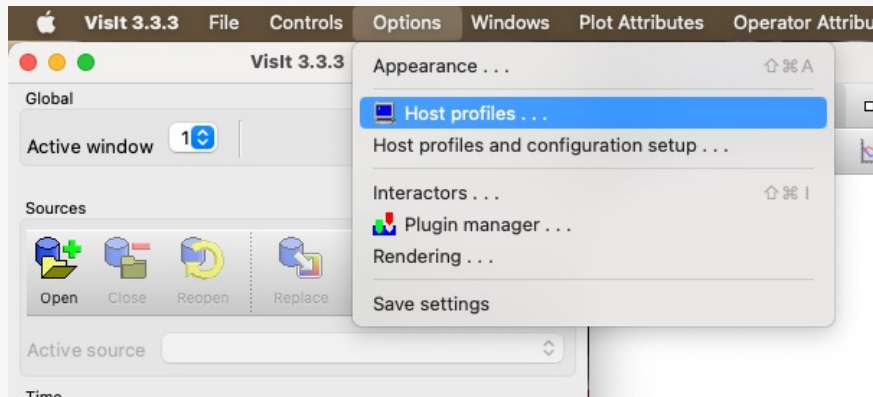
VisIt 3.3.3 File Controls Options Windows Plot Attributes Operator Attribu

VisIt 3.3.3

Global

Active window 1

Sources

Open Close Reopen Replace

Active source

Time

Appearance . . . ⇧⌘A

Host profiles . . .

Host profiles and configuration setup . . .

Interactors . . . ⇧⌘I

Plugin manager . . .

Rendering . . .

Save settings